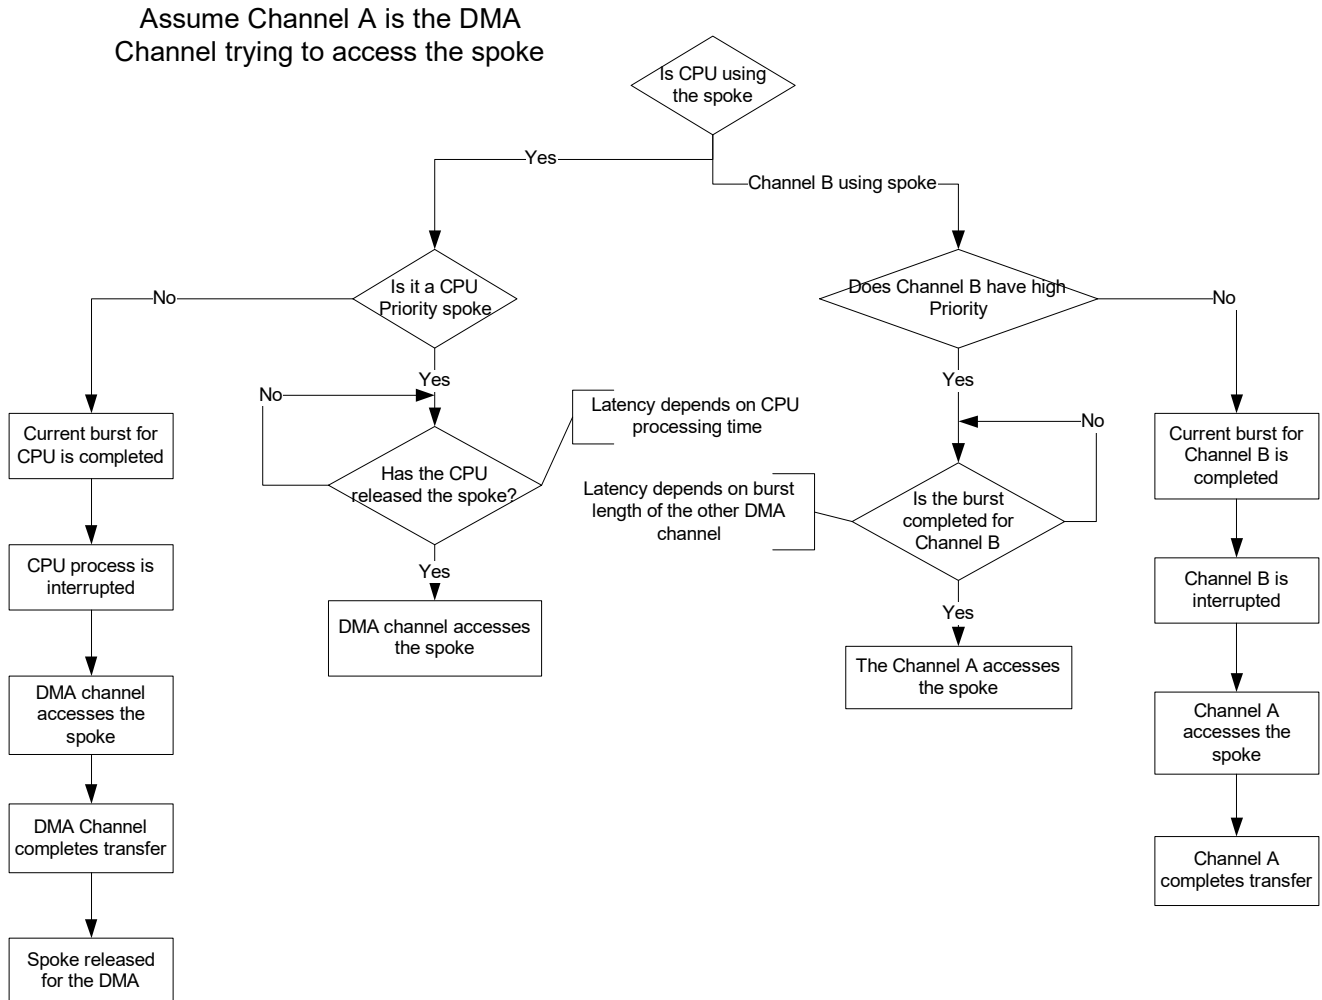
Assume Channel A is the DMA Channel trying to access the spoke

Is CPU using the spoke

Yes

Channel B using spoke

Is it a CPU Priority spoke

No

Yes

Does Channel B have high Priority

No

Yes

No

Current burst for CPU is completed

Latency depends on CPU processing time

Has the CPU released the spoke?

No

Current burst for Channel B is completed

Latency depends on burst length of the other DMA channel

Is the burst completed for Channel B

CPU process is interrupted

Yes

DMA channel accesses the spoke

Yes

Channel B is interrupted

The Channel A accesses the spoke

DMA channel accesses the spoke

Channel A accesses the spoke

DMA Channel completes transfer

Channel A completes transfer

Spoke released for the DMA